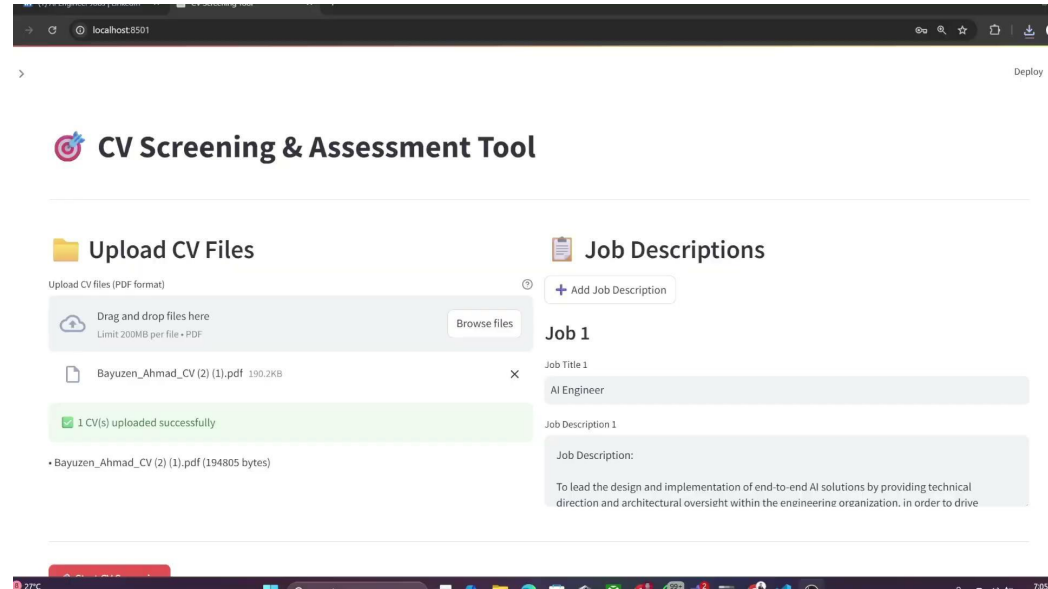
localhost:8501

Deploy

CV Screening & Assessment Tool

Upload CV Files

Upload CV files (PDF format)

Drag and drop files here
Limit 200MB per file • PDF

Browse files

Bayuzen_Ahmad_CV (2) (1).pdf 190.2KB

1 CV(s) uploaded successfully

• Bayuzen_Ahmad_CV (2) (1).pdf (194805 bytes)

Job Descriptions

+ Add Job Description

Job 1

Job Title 1

AI Engineer

Job Description 1

Job Description:

To lead the design and implementation of end-to-end AI solutions by providing technical direction and architectural oversight within the engineering organization, in order to drive

27°C

7:05